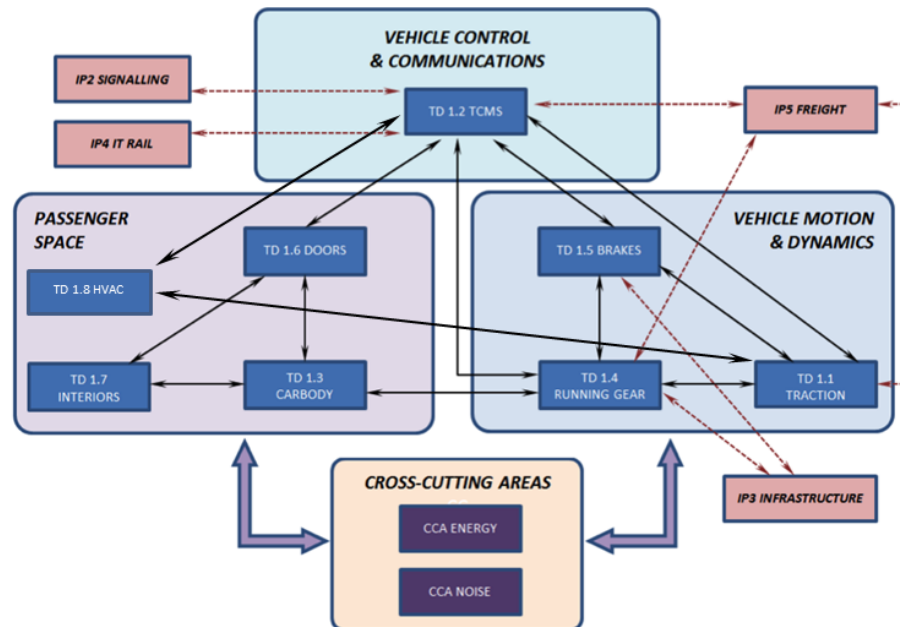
VEHICLE CONTROL & COMMUNICATIONS

IP2 SIGNALLING

IP4 IT RAIL

TD 1.2 TCMS

IP5 FREIGHT

PASSENGER SPACE

TD 1.6 DOORS

TD 1.8 HVAC

TD 1.7 INTERIORS

TD 1.3 CARBODY

VEHICLE MOTION & DYNAMICS

TD 1.5 BRAKES

TD 1.4 RUNNING GEAR

TD 1.1 TRACTION

CROSS-CUTTING AREAS

CCA ENERGY

CCA NOISE

IP3 INFRASTRUCTURE